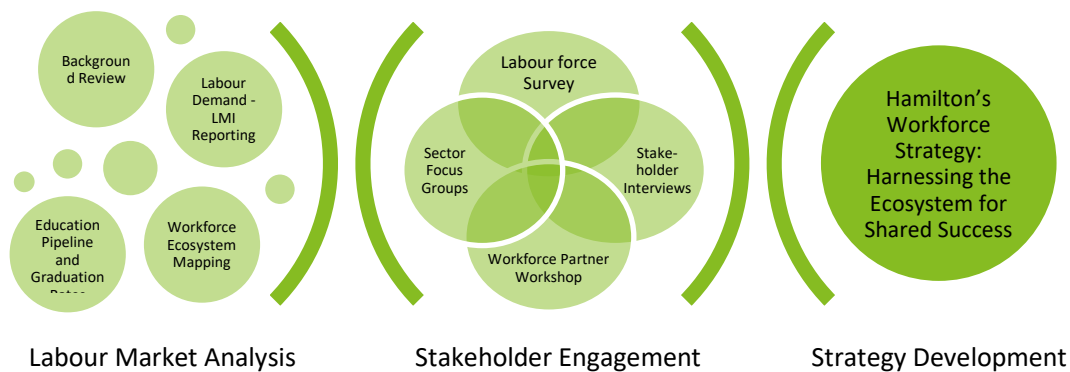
Background Review

Labour Demand - LMI Reporting

Education Pipeline and Graduation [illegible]

Workforce Ecosystem Mapping

Labour Market Analysis

Labour force Survey

Sector Focus Groups

Stakeholder Interviews

Workforce Partner Workshop

Stakeholder Engagement

Hamilton's Workforce Strategy: Harnessing the Ecosystem for Shared Success

Strategy Development